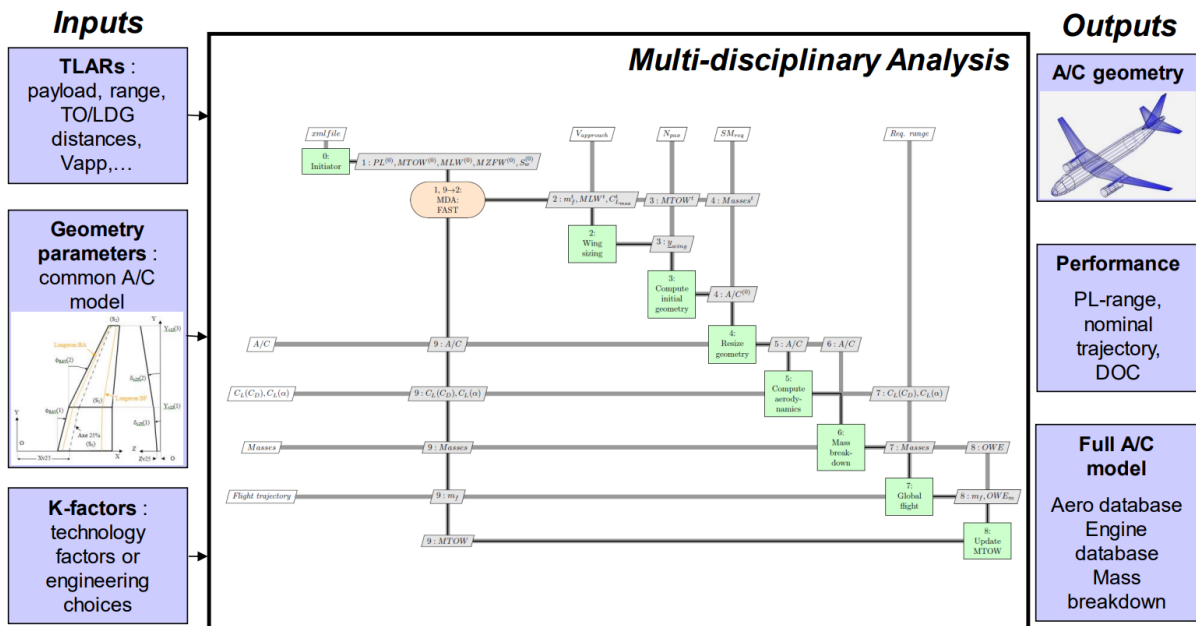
Inputs

TLARs : payload, range, TO/LDG distances, Vapp,…

Geometry parameters : common A/C model

Longeron AV
Longeron AR
Axe 25%
$(S_1)$
$(S_2)$
$(S_3)$
$\phi_{BA}(2)$
$\phi_{BA}(1)$
$S_{AR}(2)$
$S_{AR}(3)$
$S_{AR}(1)$
$Y_{AR}(3)$
$Y_{AR}(1)$
Y
X
Z
O
Xt25
Zt25

K-factors : technology factors or engineering choices

Multi-disciplinary Analysis

xmlfile
0: Initiator
$1 : PL^{(0)}, MTOW^{(0)}, MLW^{(0)}, MZFW^{(0)}, S_w^{(0)}$
$V_{approach}$
$N_{pax}$
$SM_{req}$
Req. range
1, 9→2: MDA: FAST
$2 : m_f^i, MLW^i, Cl_{max}^i$
$3 : MTOW^i$
$4 : Masses^i$
2: Wing sizing
$3 : \underline{y}_{wing}$
3: Compute initial geometry
$4 : A/C^{(0)}$
A/C
$9 : A/C$
4: Resize geometry
$5 : A/C$
$6 : A/C$
$C_L(C_D), C_L(\alpha)$
$9 : C_L(C_D), C_L(\alpha)$
5: Compute aerodynamics
$7 : C_L(C_D), C_L(\alpha)$
Masses
$9 : Masses$
6: Mass breakdown
$7 : Masses$
$8 : OWE$
Flight trajectory
$9 : m_f$
7: Global flight
$8 : m_f, OWE_m$
$9 : MTOW$
8: Update MTOW

Outputs

A/C geometry

Performance
PL-range, nominal trajectory, DOC

Full A/C model
Aero database
Engine database
Mass breakdown